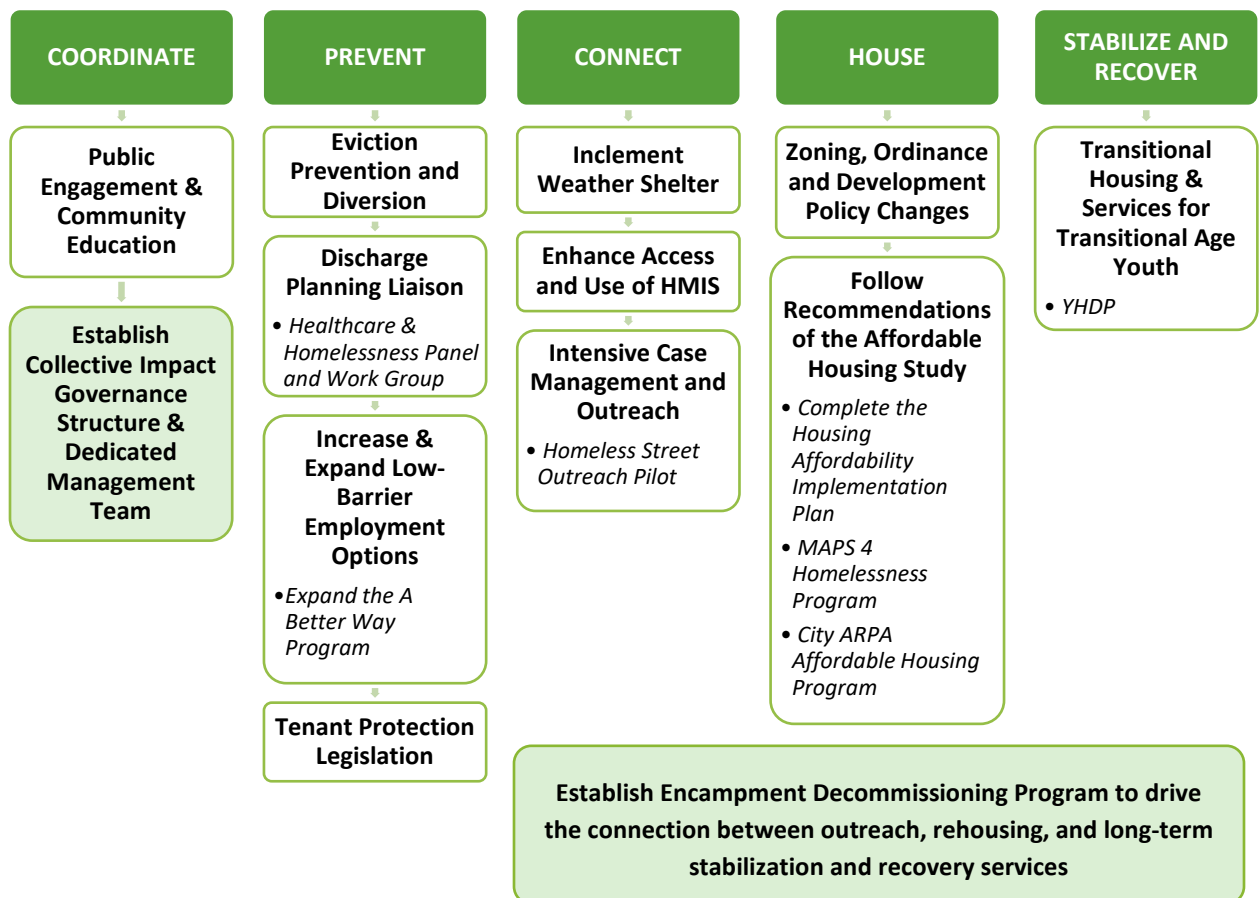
COORDINATE

Public Engagement & Community Education

Establish Collective Impact Governance Structure & Dedicated Management Team

PREVENT

Eviction Prevention and Diversion

Discharge Planning Liaison

• Healthcare & Homelessness Panel and Work Group

Increase & Expand Low-Barrier Employment Options

• Expand the A Better Way Program

Tenant Protection Legislation

CONNECT

Inclement Weather Shelter

Enhance Access and Use of HMIS

Intensive Case Management and Outreach

• Homeless Street Outreach Pilot

HOUSE

Zoning, Ordinance and Development Policy Changes

Follow Recommendations of the Affordable Housing Study

• Complete the Housing Affordability Implementation Plan

• MAPS 4 Homelessness Program

• City ARPA Affordable Housing Program

STABILIZE AND RECOVER

Transitional Housing & Services for Transitional Age Youth

• YHDP

Establish Encampment Decommissioning Program to drive the connection between outreach, rehousing, and long-term stabilization and recovery services